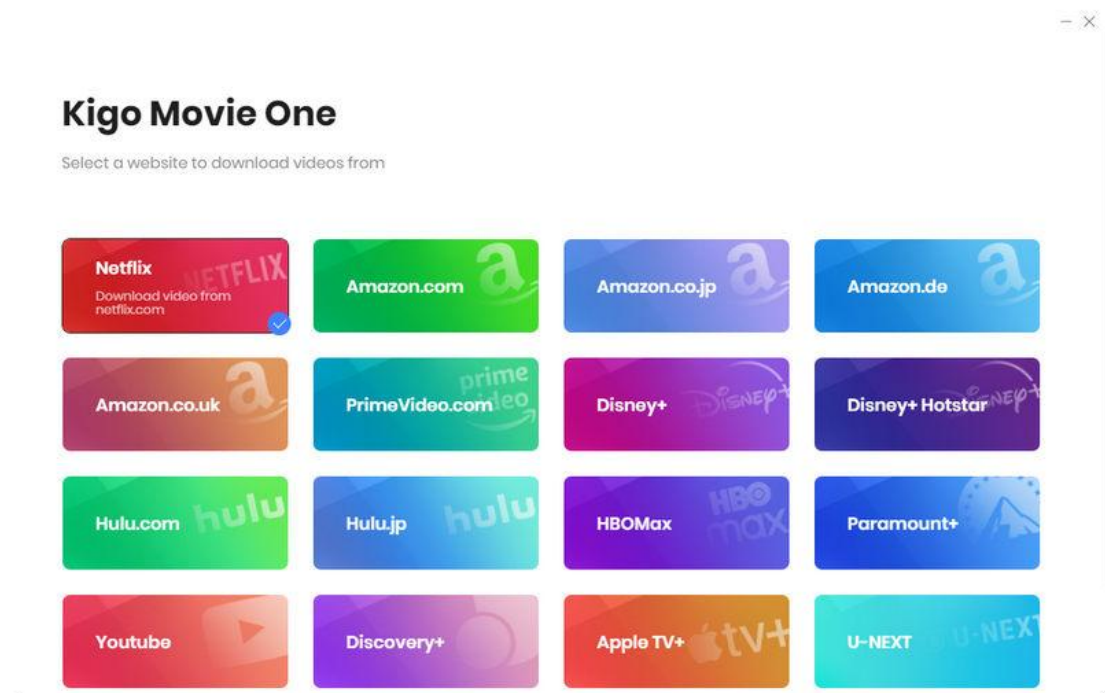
– ×

Kigo Movie One

Select a website to download videos from

| | | | |
|---|---|---|---|
| Netflix NETFLIX Download video from netflix.com | Amazon.com | Amazon.co.jp | Amazon.de |
| Amazon.co.uk | PrimeVideo.com prime video | Disney+ | Disney+ Hotstar |
| Hulu.com hulu | Hulu.jp hulu | HBOMax HBO max | Paramount+ |
| Youtube | Discovery+ | Apple TV+ tv+ | U-NEXT U-NEXT |